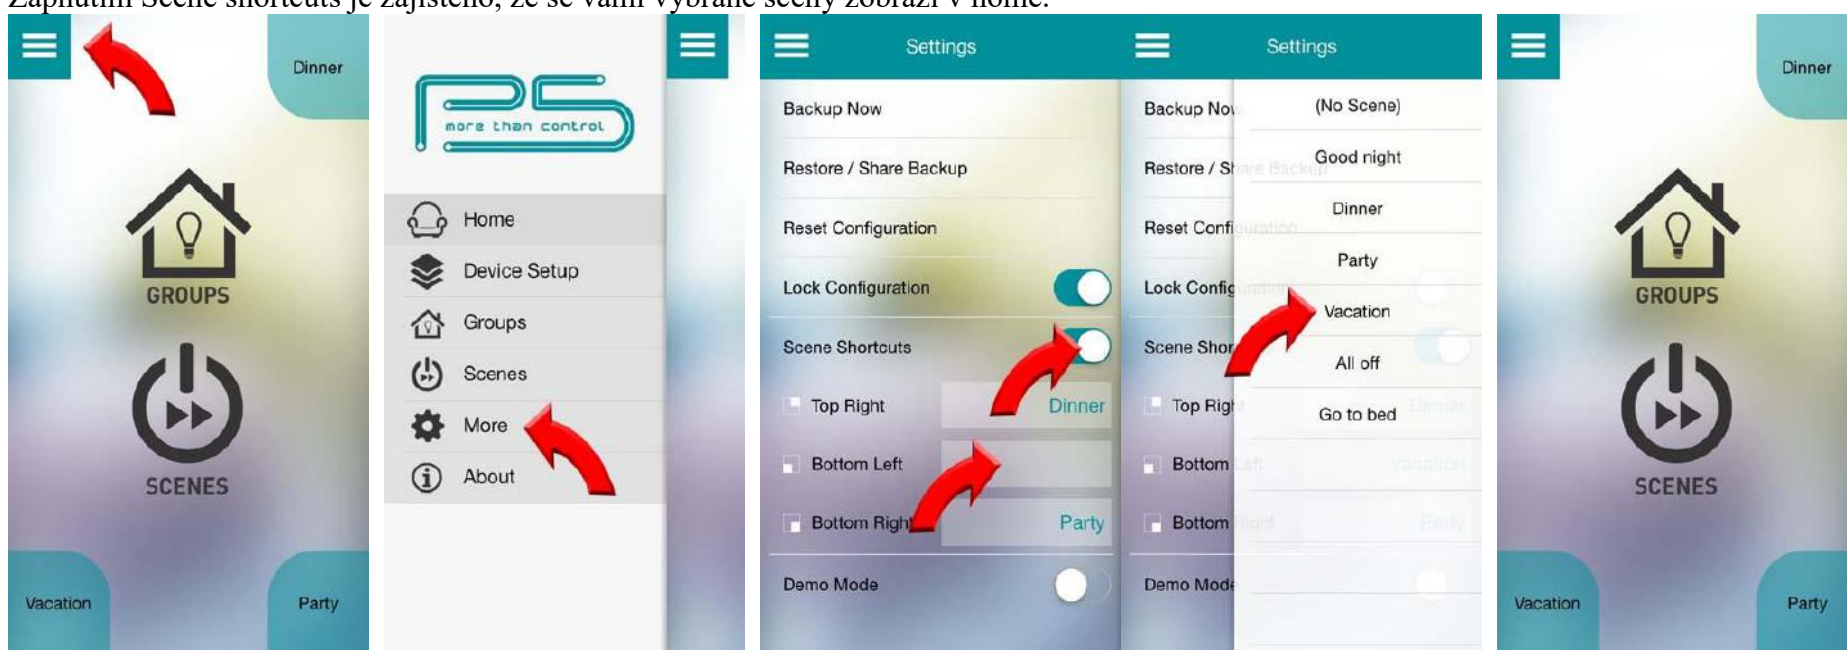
Zapnutím Scene shortcuts je zajištěno, že se vámi vybrané scény zobrazí v home.

Dinner

GROUPS

SCENES

Vacation

Party

more than control

Home

Device Setup

Groups

Scenes

More

About

Settings

Backup Now

Restore / Share Backup

Reset Configuration

Lock Configuration

Scene Shortcuts

Top Right

Dinner

Bottom Left

Bottom Right

Party

Demo Mode

Settings

Backup Now

Restore / Share Backup

Reset Configuration

Lock Configuration

Scene Shortcuts

Top Right

Bottom Left

Bottom Right

Demo Mode

(No Scene)

Good night

Dinner

Party

Vacation

All off

Go to bed

Dinner

GROUPS

SCENES

Vacation

Party